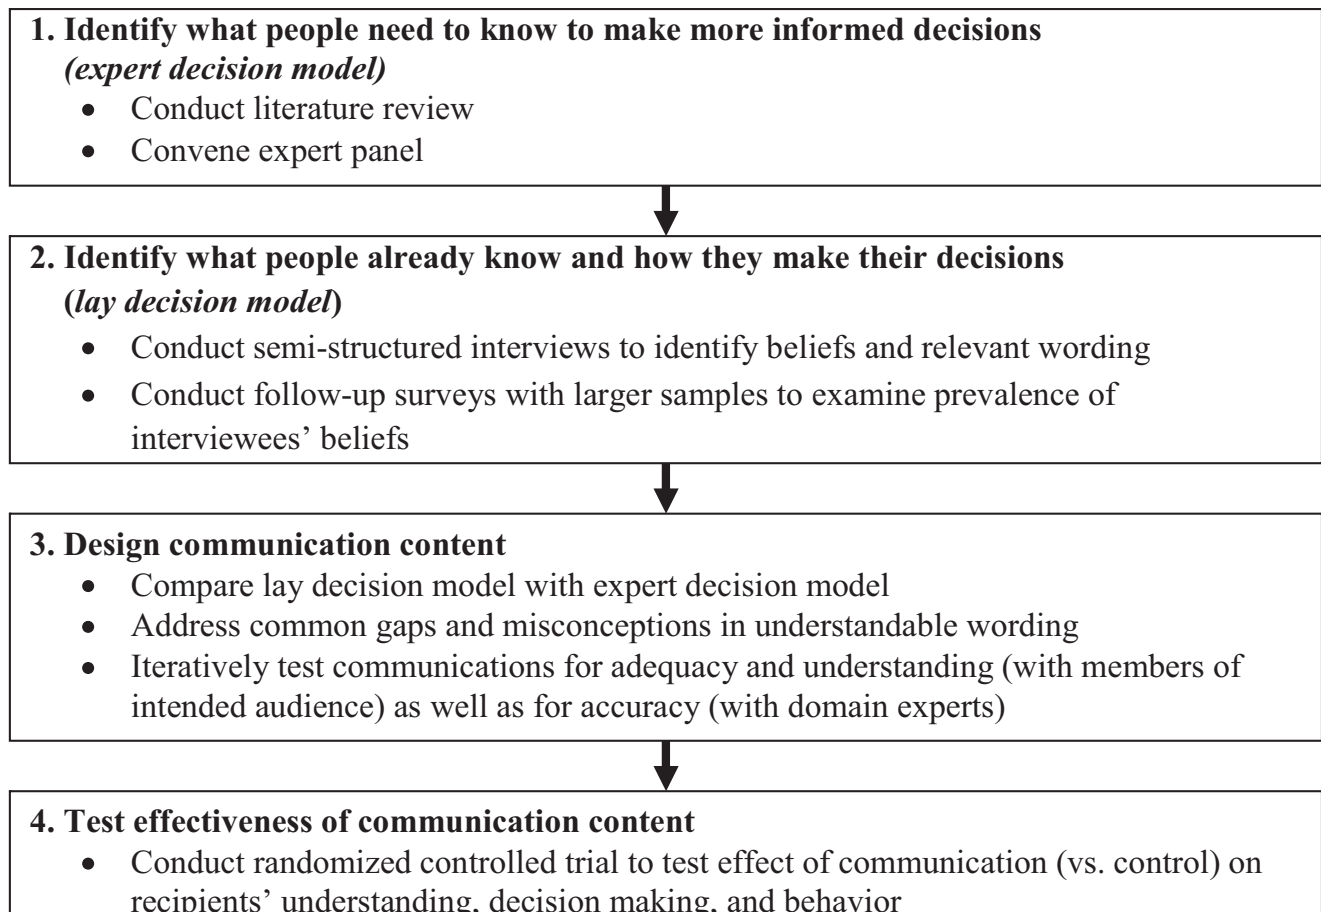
1. Identify what people need to know to make more informed decisions *(expert decision model)*

- Conduct literature review
- Convene expert panel

2. Identify what people already know and how they make their decisions (*lay decision model*)

- Conduct semi-structured interviews to identify beliefs and relevant wording
- Conduct follow-up surveys with larger samples to examine prevalence of interviewees' beliefs

3. Design communication content

- Compare lay decision model with expert decision model
- Address common gaps and misconceptions in understandable wording
- Iteratively test communications for adequacy and understanding (with members of intended audience) as well as for accuracy (with domain experts)

4. Test effectiveness of communication content

- Conduct randomized controlled trial to test effect of communication (vs. control) on recipients' understanding, decision making, and behavior